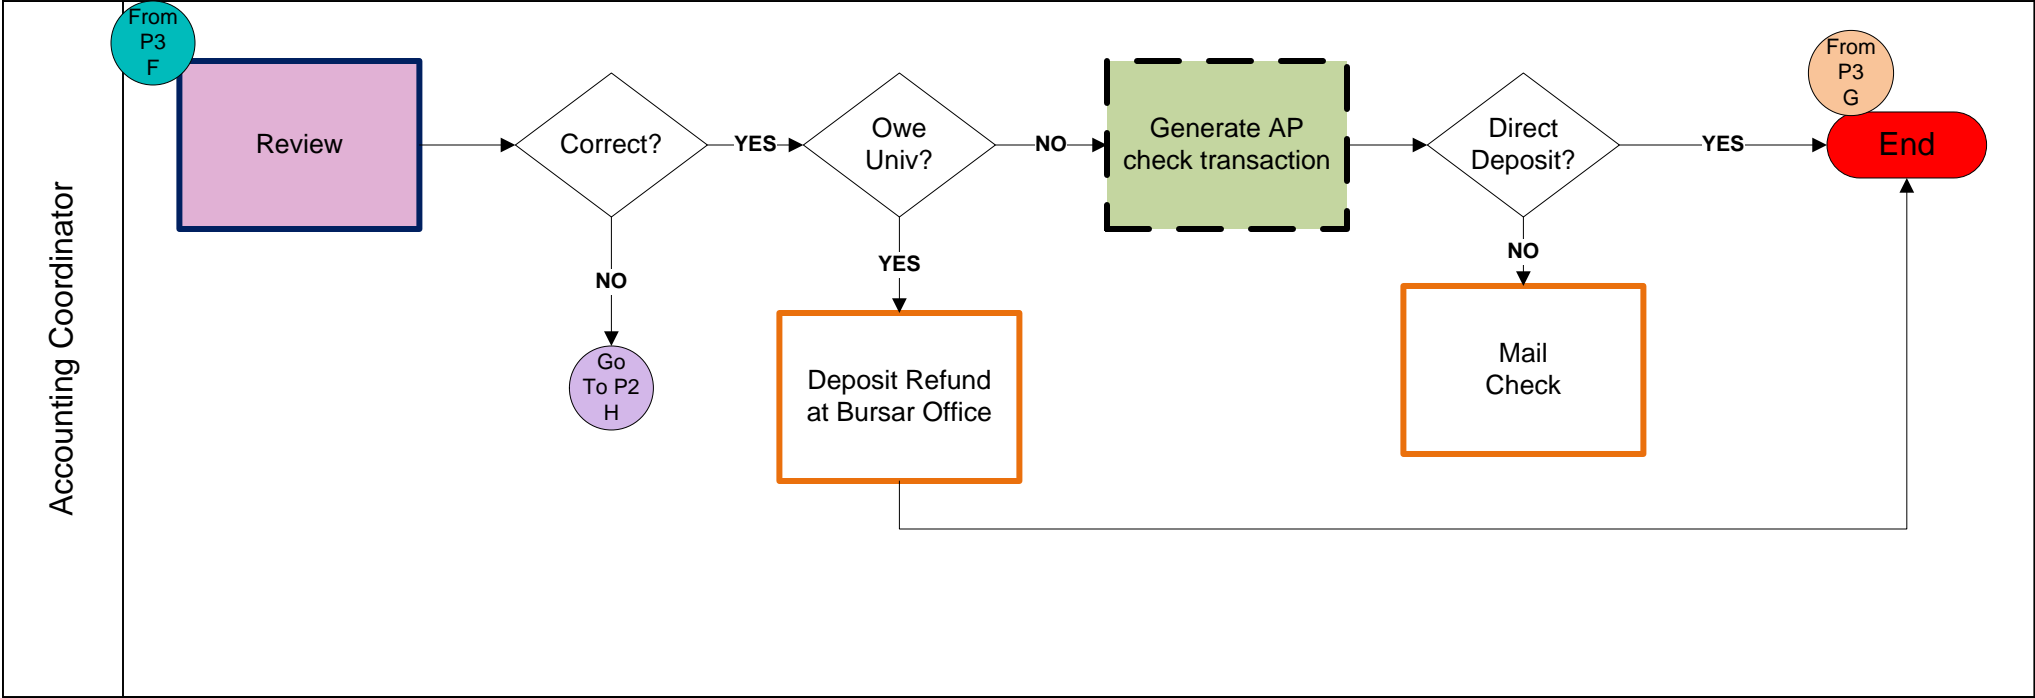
Accounting Coordinator

From P3 F

Review

Correct?

YES

NO

Go To P2 H

Owe Univ?

YES

Deposit Refund at Bursar Office

NO

Generate AP check transaction

Direct Deposit?

NO

Mail Check

YES

From P3 G

End